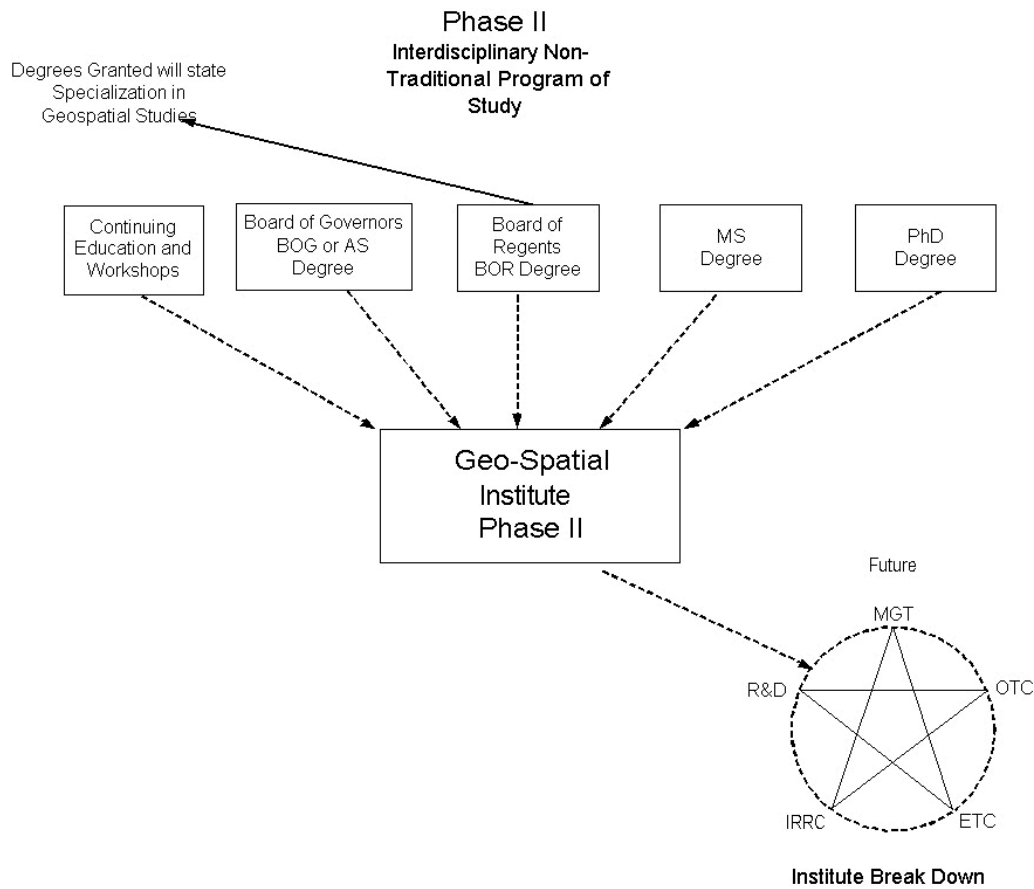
Phase II
Interdisciplinary Non-Traditional Program of Study

Degrees Granted will state Specialization in Geospatial Studies

Continuing Education and Workshops

Board of Governors BOG or AS Degree

Board of Regents BOR Degree

MS Degree

PhD Degree

Geo-Spatial Institute Phase II

Future

MGT

R&D

OTC

IRRC

ETC

Institute Break Down